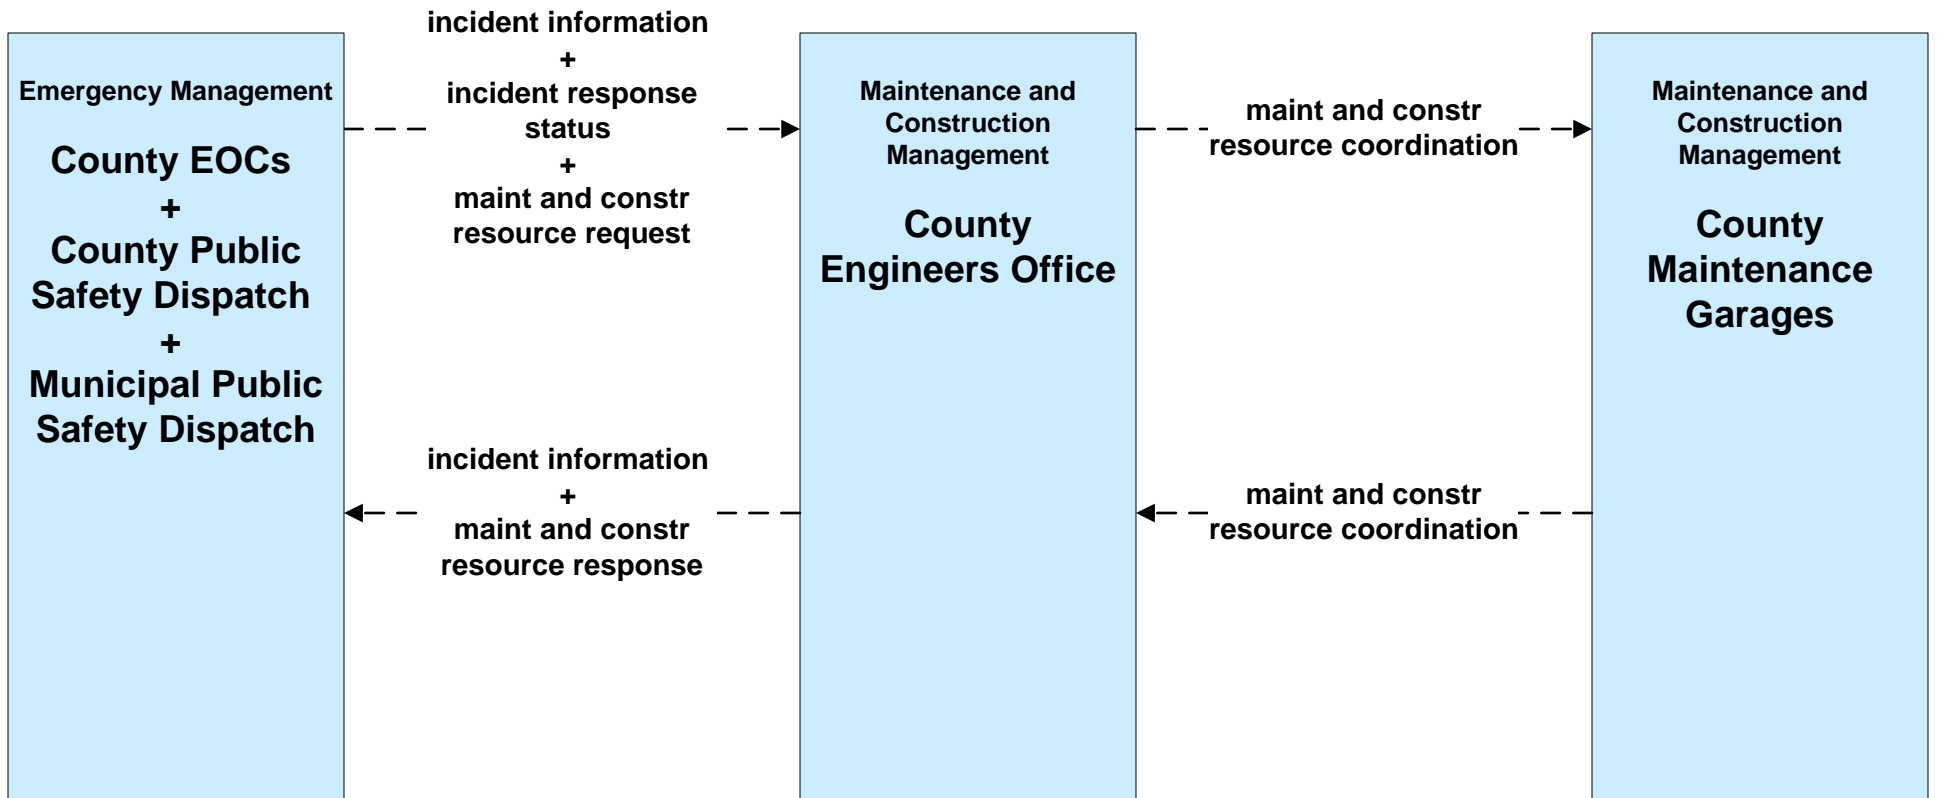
Emergency Management

County EOCs
+
County Public Safety Dispatch
+
Municipal Public Safety Dispatch

incident information
+
incident response status
+
maint and constr resource request

Maintenance and Construction Management

County Engineers Office

maint and constr resource coordination

Maintenance and Construction Management

County Maintenance Garages

incident information
+
maint and constr resource response

maint and constr resource coordination